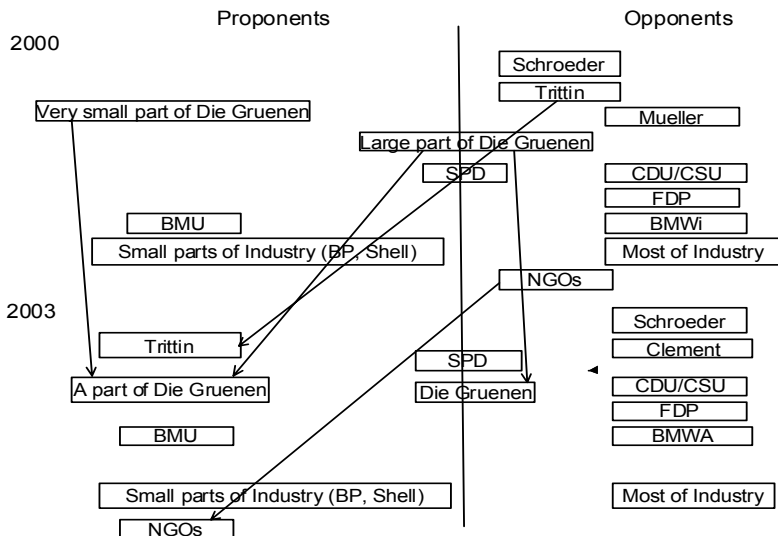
Proponents

Opponents

2000

Schroeder

Trittin

Very small part of Die Gruenen

Mueller

Large part of Die Gruenen

SPD

CDU/CSU

FDP

BMU

BMWi

Small parts of Industry (BP, Shell)

Most of Industry

NGOs

2003

Schroeder

Trittin

Clement

SPD

A part of Die Gruenen

Die Gruenen

CDU/CSU

FDP

BMU

BMWA

Small parts of Industry (BP, Shell)

Most of Industry

NGOs